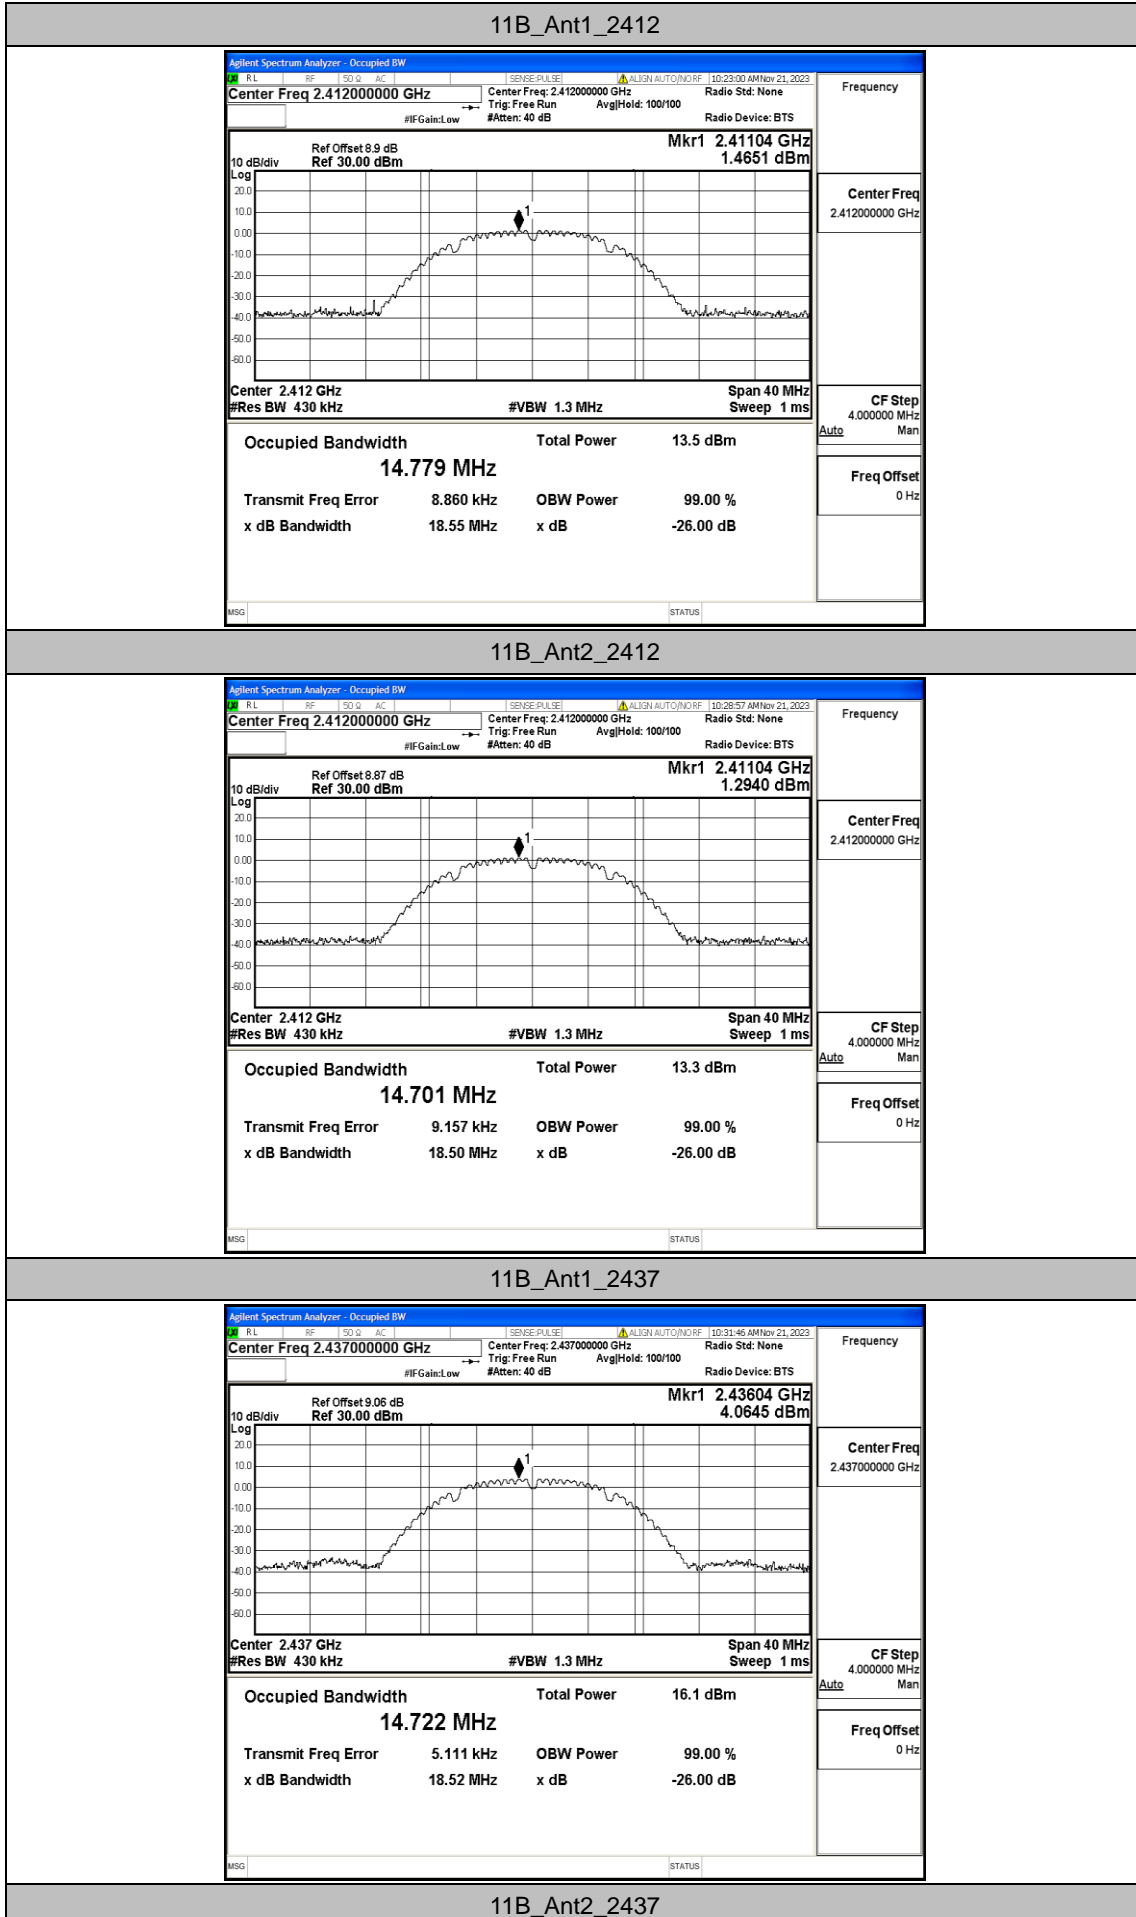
11B_Ant1_2412

Agilent Spectrum Analyzer - Occupied BW
RL RF 50 Ω AC SENSE:PULSE ALIGN AUTO/NOFRF 10:23:00 AM Nov 21, 2023
Center Freq 2.412000000 GHz
Center Freq: 2.412000000 GHz Trig: Free Run Avg|Hold: 100/100 #Atten: 40 dB
Radio Std: None
Radio Device: BTS
#IFGain:Low
Frequency
Ref Offset 8.9 dB
10 dB/div Ref 30.00 dBm
Log
Mkr1 2.41104 GHz
1.4651 dBm
20.0
10.0
0.00
-10.0
-20.0
-30.0
-40.0
-50.0
-60.0
1
Center Freq
2.412000000 GHz
Center 2.412 GHz
#Res BW 430 kHz
#VBW 1.3 MHz
Span 40 MHz
Sweep 1 ms
CF Step
4.000000 MHz
Auto Man
Occupied Bandwidth
14.779 MHz
Total Power 13.5 dBm
Transmit Freq Error 8.860 kHz
OBW Power 99.00 %
x dB Bandwidth 18.55 MHz
x dB -26.00 dB
Freq Offset
0 Hz
MSG
STATUS

11B_Ant2_2412

Agilent Spectrum Analyzer - Occupied BW
RL RF 50 Ω AC SENSE:PULSE ALIGN AUTO/NOFRF 10:28:57 AM Nov 21, 2023
Center Freq 2.412000000 GHz
Center Freq: 2.412000000 GHz Trig: Free Run Avg|Hold: 100/100 #Atten: 40 dB
Radio Std: None
Radio Device: BTS
#IFGain:Low
Frequency
Ref Offset 8.87 dB
10 dB/div Ref 30.00 dBm
Log
Mkr1 2.41104 GHz
1.2940 dBm
20.0
10.0
0.00
-10.0
-20.0
-30.0
-40.0
-50.0
-60.0
1
Center Freq
2.412000000 GHz
Center 2.412 GHz
#Res BW 430 kHz
#VBW 1.3 MHz
Span 40 MHz
Sweep 1 ms
CF Step
4.000000 MHz
Auto Man
Occupied Bandwidth
14.701 MHz
Total Power 13.3 dBm
Transmit Freq Error 9.157 kHz
OBW Power 99.00 %
x dB Bandwidth 18.50 MHz
x dB -26.00 dB
Freq Offset
0 Hz
MSG
STATUS

11B_Ant1_2437

Agilent Spectrum Analyzer - Occupied BW
RL RF 50 Ω AC SENSE:PULSE ALIGN AUTO/NOFRF 10:31:46 AM Nov 21, 2023
Center Freq 2.437000000 GHz
Center Freq: 2.437000000 GHz Trig: Free Run Avg|Hold: 100/100 #Atten: 40 dB
Radio Std: None
Radio Device: BTS
#IFGain:Low
Frequency
Ref Offset 9.06 dB
10 dB/div Ref 30.00 dBm
Log
Mkr1 2.43604 GHz
4.0645 dBm
20.0
10.0
0.00
-10.0
-20.0
-30.0
-40.0
-50.0
-60.0
1
Center Freq
2.437000000 GHz
Center 2.437 GHz
#Res BW 430 kHz
#VBW 1.3 MHz
Span 40 MHz
Sweep 1 ms
CF Step
4.000000 MHz
Auto Man
Occupied Bandwidth
14.722 MHz
Total Power 16.1 dBm
Transmit Freq Error 5.111 kHz
OBW Power 99.00 %
x dB Bandwidth 18.52 MHz
x dB -26.00 dB
Freq Offset
0 Hz
MSG
STATUS

11B_Ant2_2437